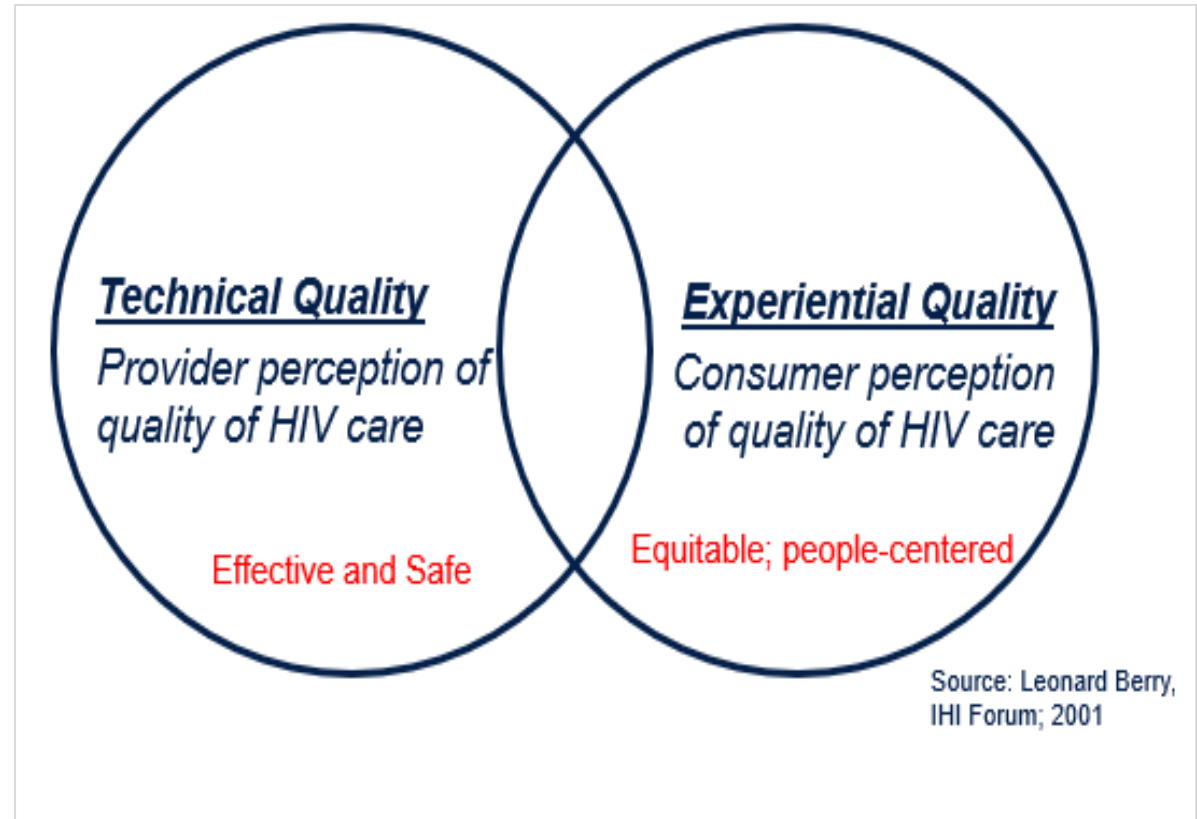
Technical Quality
Provider perception of quality of HIV care

Effective and Safe

Experiential Quality
Consumer perception of quality of HIV care

Equitable; people-centered

Source: Leonard Berry, IHI Forum; 2001